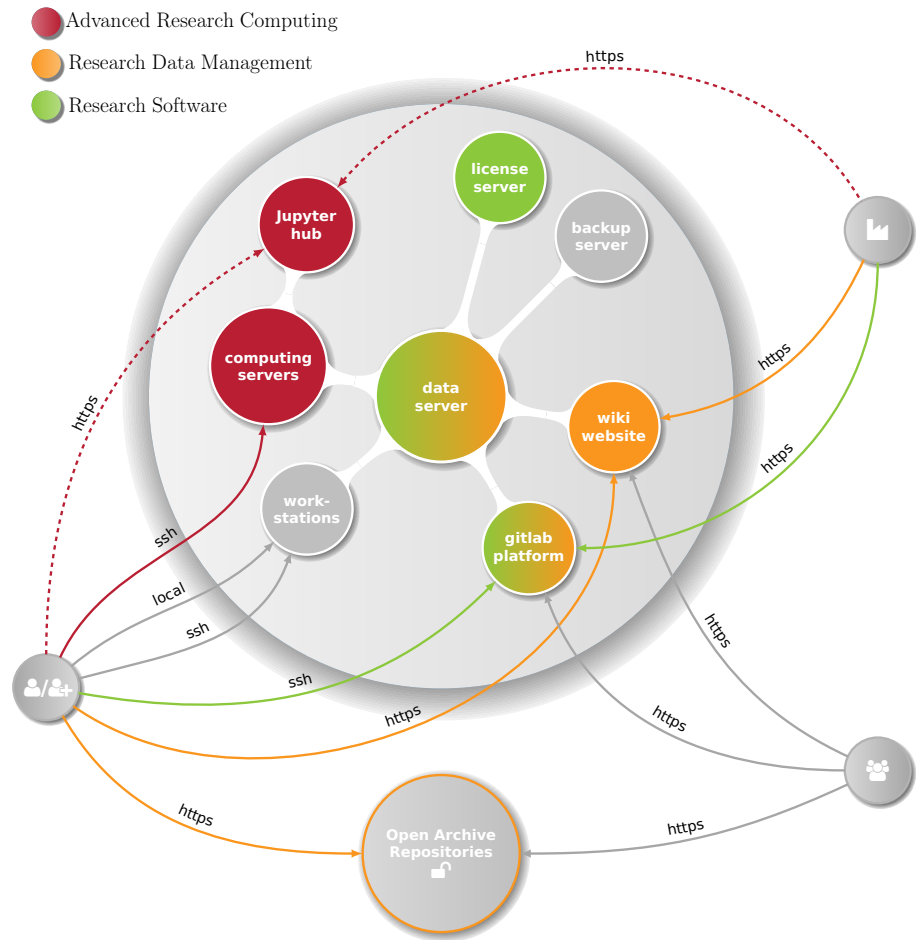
Advanced Research Computing
Research Data Management
Research Software

https

Jupyter hub

license server

backup server

computing servers

data server

wiki website

work-stations

gitlab platform

https

https

https

ssh

local

ssh

ssh

https

https

https

https

https

Open Archive Repositories